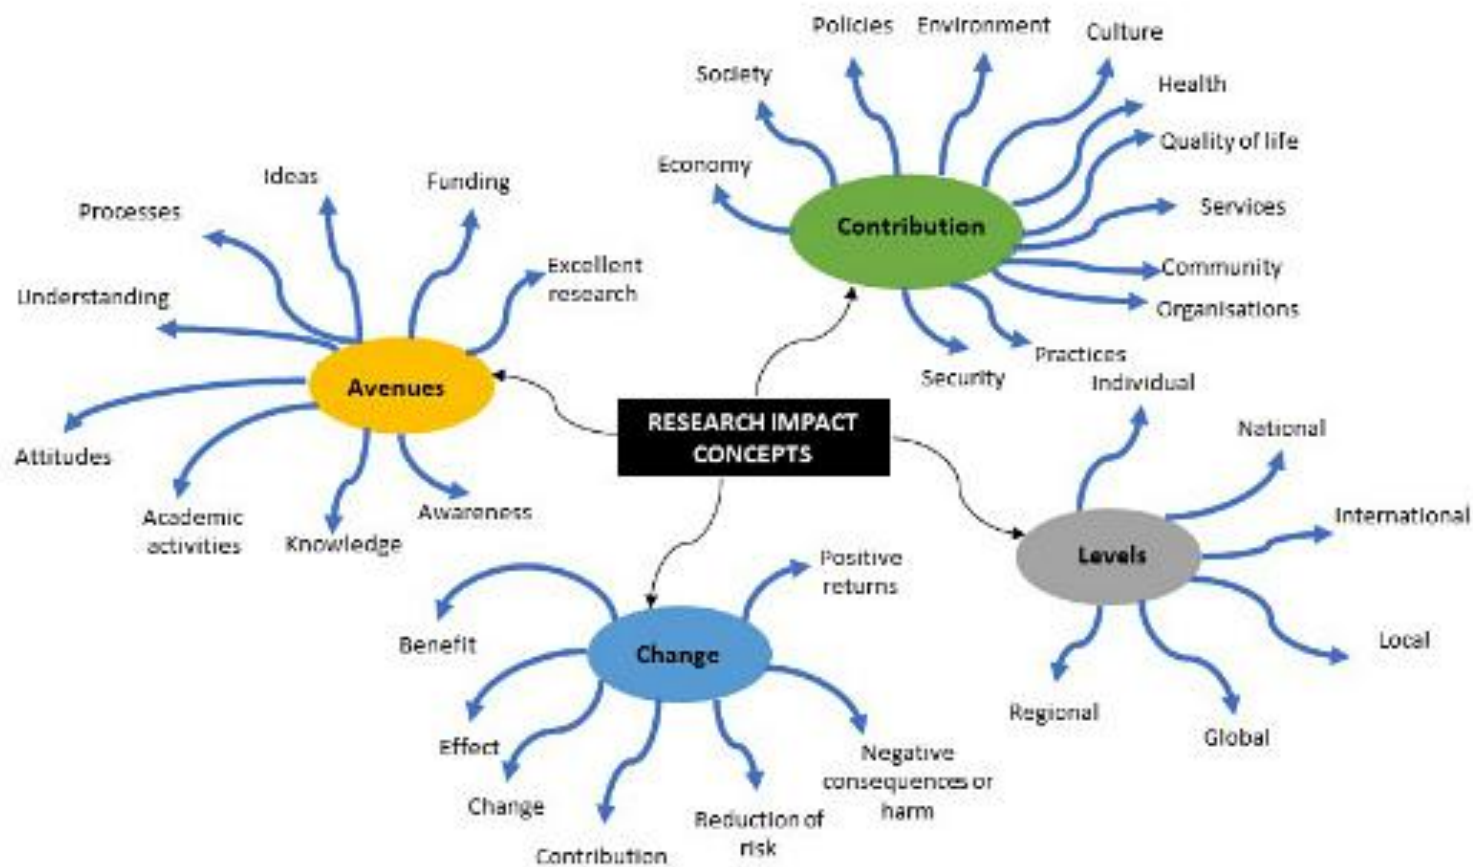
RESEARCH IMPACT CONCEPTS

Contribution

Economy
Society
Policies
Environment
Culture
Health
Quality of life
Services
Community
Organisations
Practices
Security

Avenues

Processes
Ideas
Funding
Excellent research
Understanding
Attitudes
Academic activities
Knowledge
Awareness

Levels

Individual
National
International
Local
Global
Regional

Change

Positive returns
Benefit
Effect
Change
Contribution
Reduction of risk
Negative consequences or harm